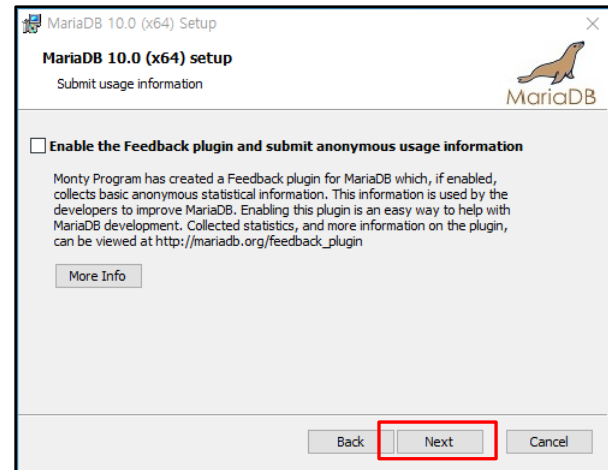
MariaDB 10.0 (x64) Setup

MariaDB 10.0 (x64) setup

Submit usage information

MariaDB

Enable the Feedback plugin and submit anonymous usage information

Monty Program has created a Feedback plugin for MariaDB which, if enabled, collects basic anonymous statistical information. This information is used by the developers to improve MariaDB. Enabling this plugin is an easy way to help with MariaDB development. Collected statistics, and more information on the plugin, can be viewed at http://mariadb.org/feedback_plugin

More Info

Back

Next

Cancel